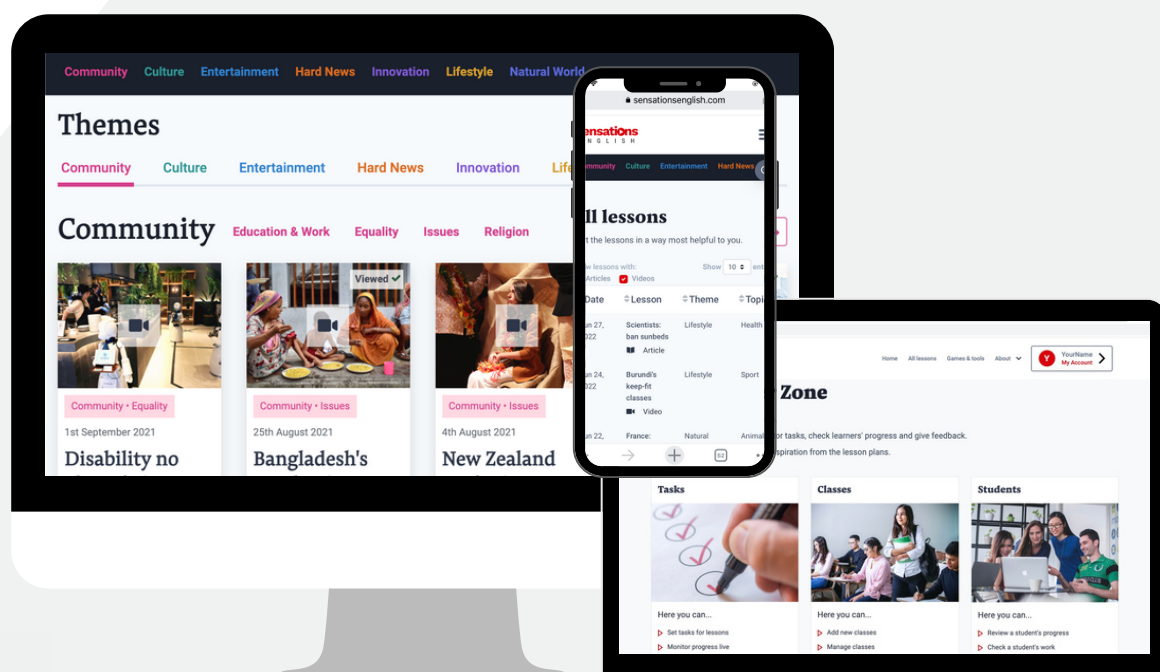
Community Culture Entertainment Hard News Innovation Lifestyle Natural World

Themes

Community Culture Entertainment Hard News Innovation Life

Community Education & Work Equality Issues Religion

Community • Equality
1st September 2021
Disability no

Viewed ✔
Community • Issues
25th August 2021
Bangladesh's

Community • Issues
4th August 2021
New Zealand

sensationsenglish.com

ensations
NGLISH

mmunity Culture Entertainment Hard News

ll lessons

t the lessons in a way most helpful to you.

w lessons with:
Articles
Videos

Show 10 ent

| Date | Lesson | Theme | Topi |
|---|---|---|---|
| un 27, 022 | Scientists: ban sunbeds Article | Lifestyle | Health |
| un 24, 022 | Burundi's keep-fit classes Video | Lifestyle | Sport |
| un 22, | France: | Natural | Animal |

Home All lessons Games & tools About

Y YourName My Account

Zone

for tasks, check learners' progress and give feedback.

spiration from the lesson plans.

Tasks
Here you can...
Set tasks for lessons
Monitor progress live

Classes
Here you can...
Add new classes
Manage classes

Students
Here you can...
Review a student's progress
Check a student's work